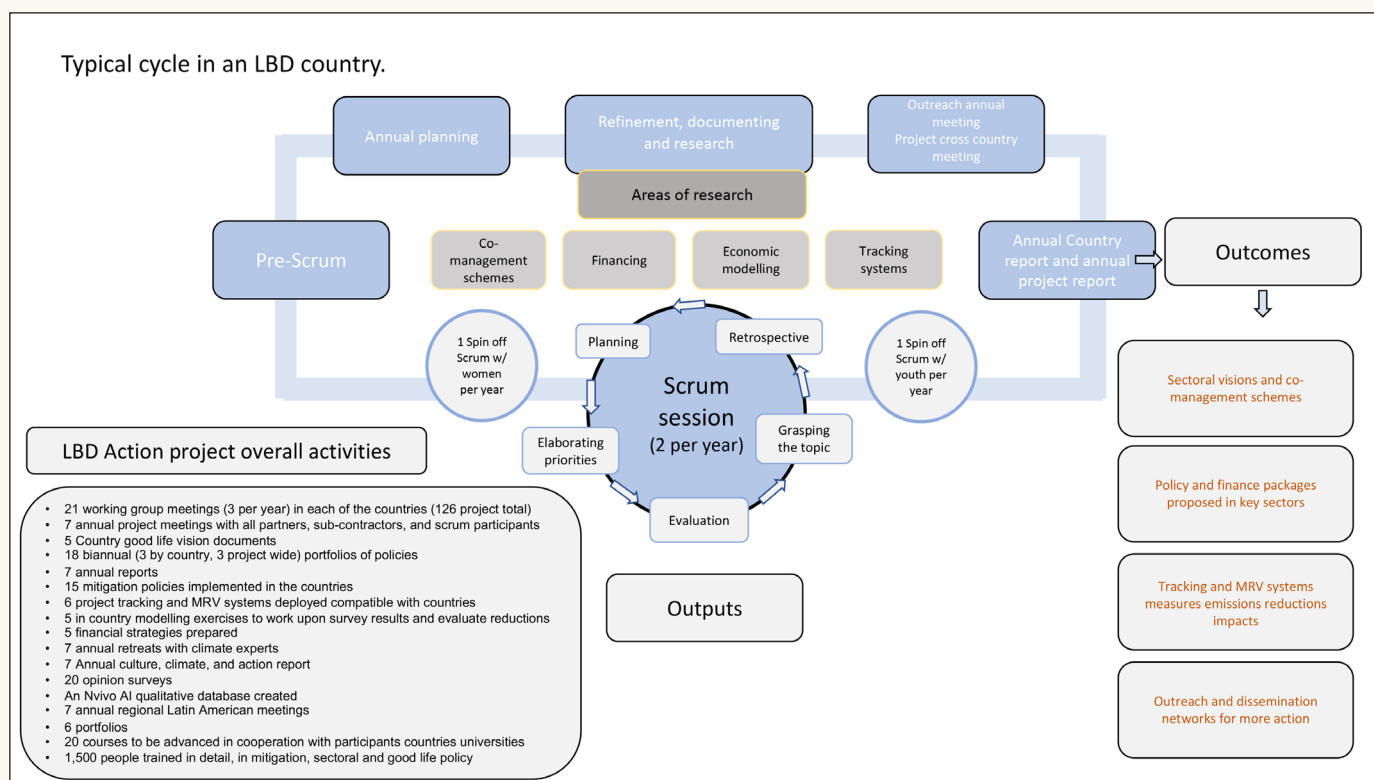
Typical cycle in an LBD country.

Annual planning

Refinement, documenting and research

Outreach annual meeting
Project cross country meeting

Areas of research

Pre-Scrum

Co-management schemes

Financing

Economic modelling

Tracking systems

Annual Country report and annual project report

Outcomes

1 Spin off Scrum w/ women per year

Planning

Retrospective

Scrum session (2 per year)

1 Spin off Scrum w/ youth per year

Elaborating priorities

Grasping the topic

Evaluation

Sectoral visions and co-management schemes

Policy and finance packages proposed in key sectors

Tracking and MRV systems measures emissions reductions impacts

Outreach and dissemination networks for more action

LBD Action project overall activities

- 21 working group meetings (3 per year) in each of the countries (126 project total)
- 7 annual project meetings with all partners, sub-contractors, and scrum participants
- 5 Country good life vision documents
- 18 biannual (3 by country, 3 project wide) portfolios of policies
- 7 annual reports
- 15 mitigation policies implemented in the countries
- 6 project tracking and MRV systems deployed compatible with countries
- 5 in country modelling exercises to work upon survey results and evaluate reductions
- 5 financial strategies prepared
- 7 annual retreats with climate experts
- 7 Annual culture, climate, and action report
- 20 opinion surveys
- An Nvivo AI qualitative database created
- 7 annual regional Latin American meetings
- 6 portfolios
- 20 courses to be advanced in cooperation with participants countries universities
- 1,500 people trained in detail, in mitigation, sectoral and good life policy

Outputs